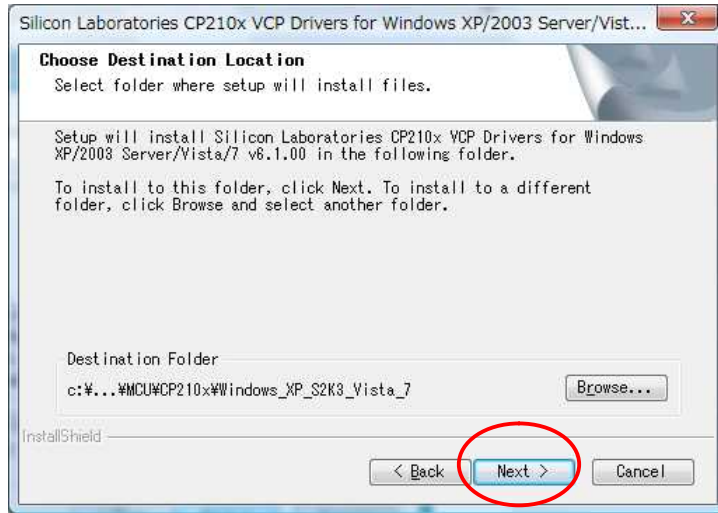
Silicon Laboratories CP210x VCP Drivers for Windows XP/2003 Server/Vist...

Choose Destination Location
Select folder where setup will install files.

Setup will install Silicon Laboratories CP210x VCP Drivers for Windows XP/2003 Server/Vista/7 v6.1.00 in the following folder.

To install to this folder, click Next. To install to a different folder, click Browse and select another folder.

Destination Folder
c:¥...¥MCU¥CP210x¥Windows_XP_S2K3_Vista_7

Browse...

InstallShield

< Back
Next >
Cancel